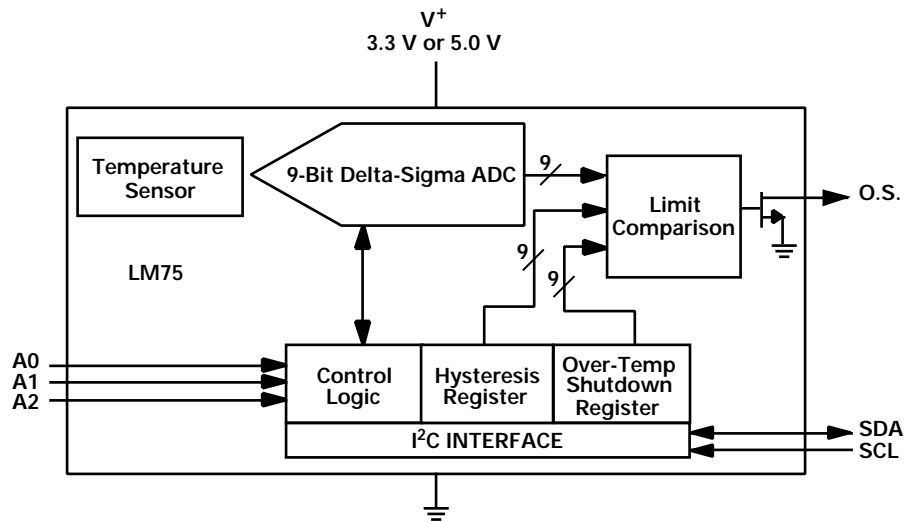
$V^+$
3.3 V or 5.0 V

Temperature Sensor

9-Bit Delta-Sigma ADC

9

Limit Comparison

O.S.

9

9

LM75

A0
A1
A2

Control Logic

Hysteresis Register

Over-Temp Shutdown Register

$I^2C$ INTERFACE

SDA
SCL